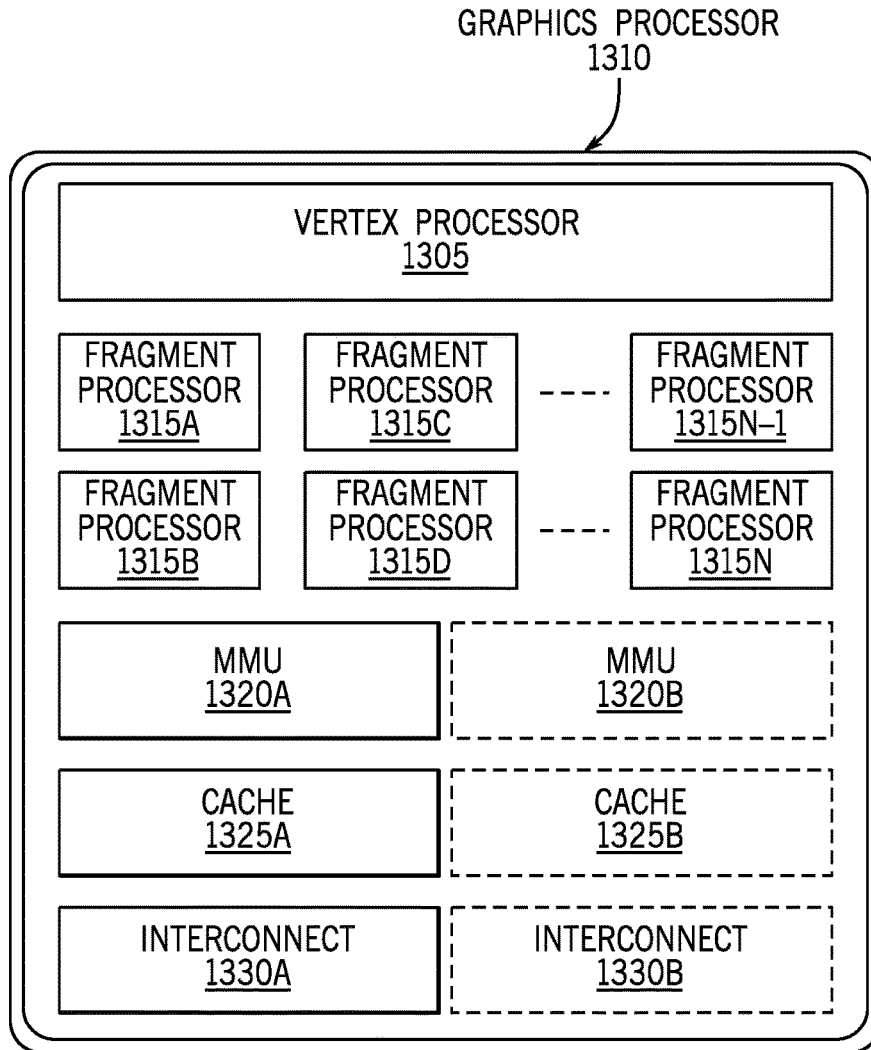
GRAPHICS PROCESSOR
1310

VERTEX PROCESSOR
1305

FRAGMENT PROCESSOR
1315A

FRAGMENT PROCESSOR
1315C

FRAGMENT PROCESSOR
1315N–1

FRAGMENT PROCESSOR
1315B

FRAGMENT PROCESSOR
1315D

FRAGMENT PROCESSOR
1315N

MMU
1320A

MMU
1320B

CACHE
1325A

CACHE
1325B

INTERCONNECT
1330A

INTERCONNECT
1330B